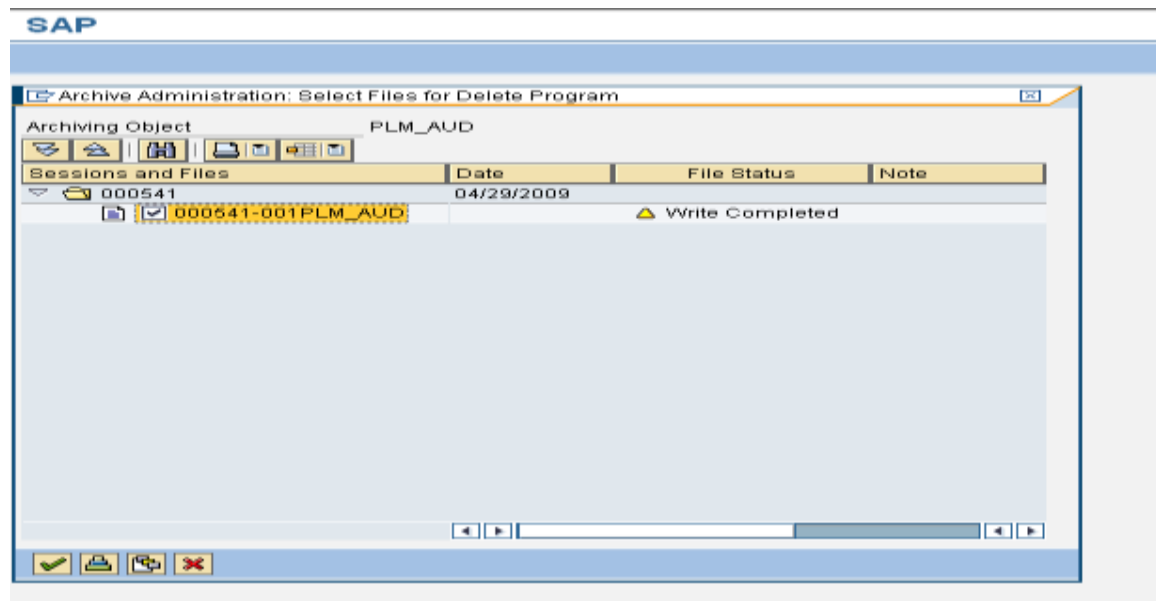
SAP

Archive Administration: Select Files for Delete Program

Archiving Object PLM_AUD

| Sessions and Files | Date | File Status | Note |
|---|---|---|---|
| 000541 | 04/29/2009 | | |
| 000541-001PLM_AUD | | Write Completed | |